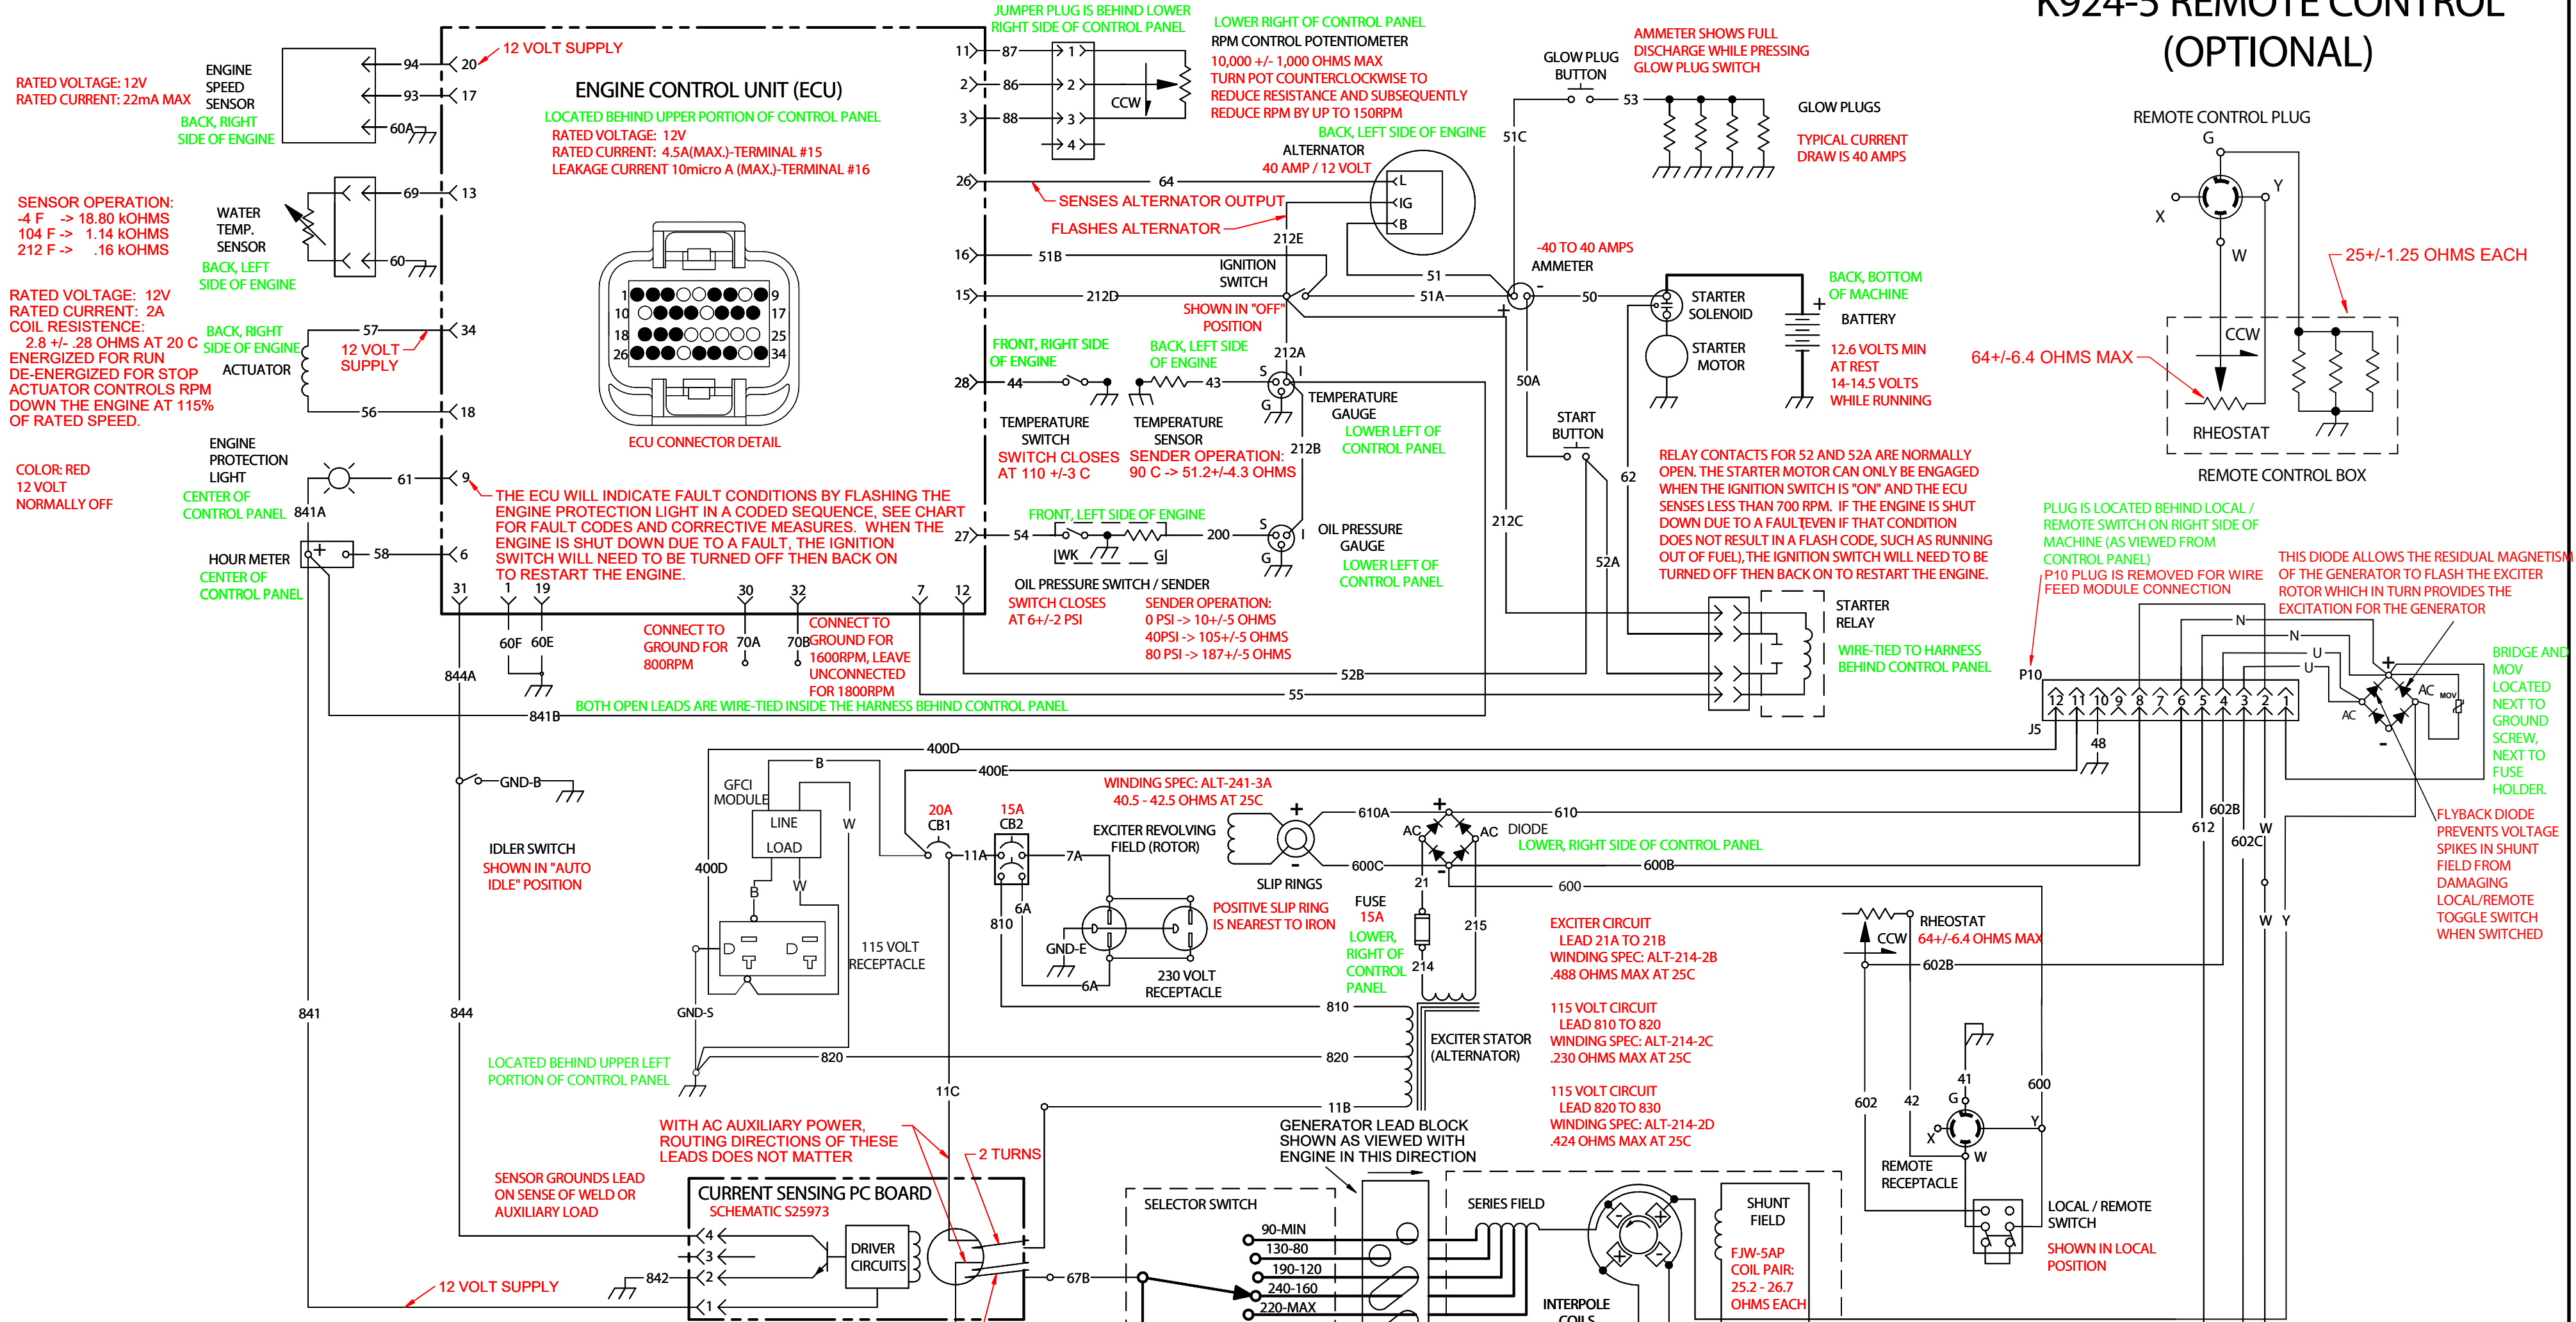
K924-5 REMOTE CONTROL (OPTIONAL)

RATED VOLTAGE: 12V
RATED CURRENT: 22mA MAX

ENGINE SPEED SENSOR
BACK, RIGHT SIDE OF ENGINE

94 93 60A

20 12 VOLT SUPPLY
17

ENGINE CONTROL UNIT (ECU)
LOCATED BEHIND UPPER PORTION OF CONTROL PANEL
RATED VOLTAGE: 12V
RATED CURRENT: 4.5A(MAX.)-TERMINAL #15
LEAKAGE CURRENT 10micro A (MAX.)-TERMINAL #16

JUMPER PLUG IS BEHIND LOWER RIGHT SIDE OF CONTROL PANEL
11 87 1
2 86 2
3 88 3
4
CCW

LOWER RIGHT OF CONTROL PANEL
RPM CONTROL POTENTIOMETER
10,000 +/- 1,000 OHMS MAX
TURN POT COUNTERCLOCKWISE TO REDUCE RESISTANCE AND SUBSEQUENTLY REDUCE RPM BY UP TO 150RPM

GLOW PLUG BUTTON
AMMETER SHOWS FULL DISCHARGE WHILE PRESSING GLOW PLUG SWITCH
53
GLOW PLUGS
TYPICAL CURRENT DRAW IS 40 AMPS
51C

REMOTE CONTROL PLUG
G X Y W

SENSOR OPERATION:
-4 F -> 18.80 kOHMS
104 F -> 1.14 kOHMS
212 F -> .16 kOHMS

WATER TEMP. SENSOR
BACK, LEFT SIDE OF ENGINE
69 13
60

26 64
SENSES ALTERNATOR OUTPUT
FLASHES ALTERNATOR
BACK, LEFT SIDE OF ENGINE
ALTERNATOR
40 AMP / 12 VOLT
L IG B
212E

-40 TO 40 AMPS
AMMETER

25+/-1.25 OHMS EACH

16 51B
IGNITION SWITCH
51
15 212D 51A
SHOWN IN "OFF" POSITION
50
STARTER SOLENOID
BACK, BOTTOM OF MACHINE
BATTERY
STARTER MOTOR
12.6 VOLTS MIN AT REST
14-14.5 VOLTS WHILE RUNNING

CCW
64+/-6.4 OHMS MAX
RHEOSTAT
REMOTE CONTROL BOX

RATED VOLTAGE: 12V
RATED CURRENT: 2A
COIL RESISTENCE:
2.8 +/- .28 OHMS AT 20 C
ENERGIZED FOR RUN
DE-ENERGIZED FOR STOP
ACTUATOR CONTROLS RPM DOWN THE ENGINE AT 115% OF RATED SPEED.

BACK, RIGHT SIDE OF ENGINE
57 34
12 VOLT SUPPLY
ACTUATOR
56 18

1 9
10 17
18 25
26 34
ECU CONNECTOR DETAIL

FRONT, RIGHT SIDE OF ENGINE
BACK, LEFT SIDE OF ENGINE
212A
28 44 43
S I G
TEMPERATURE GAUGE
LOWER LEFT OF CONTROL PANEL
TEMPERATURE SWITCH
SWITCH CLOSES AT 110 +/-3 C
TEMPERATURE SENSOR
SENDER OPERATION:
90 C -> 51.2+/-4.3 OHMS
212B
50A
START BUTTON

COLOR: RED
12 VOLT
NORMALLY OFF
ENGINE PROTECTION LIGHT
CENTER OF CONTROL PANEL
61 9
841A

THE ECU WILL INDICATE FAULT CONDITIONS BY FLASHING THE ENGINE PROTECTION LIGHT IN A CODED SEQUENCE, SEE CHART FOR FAULT CODES AND CORRECTIVE MEASURES. WHEN THE ENGINE IS SHUT DOWN DUE TO A FAULT, THE IGNITION SWITCH WILL NEED TO BE TURNED OFF THEN BACK ON TO RESTART THE ENGINE.

RELAY CONTACTS FOR 52 AND 52A ARE NORMALLY OPEN. THE STARTER MOTOR CAN ONLY BE ENGAGED WHEN THE IGNITION SWITCH IS "ON" AND THE ECU SENSES LESS THAN 700 RPM. IF THE ENGINE IS SHUT DOWN DUE TO A FAULT(EVEN IF THAT CONDITION DOES NOT RESULT IN A FLASH CODE, SUCH AS RUNNING OUT OF FUEL), THE IGNITION SWITCH WILL NEED TO BE TURNED OFF THEN BACK ON TO RESTART THE ENGINE.
62

PLUG IS LOCATED BEHIND LOCAL / REMOTE SWITCH ON RIGHT SIDE OF MACHINE (AS VIEWED FROM CONTROL PANEL)
P10 PLUG IS REMOVED FOR WIRE FEED MODULE CONNECTION
THIS DIODE ALLOWS THE RESIDUAL MAGNETISM OF THE GENERATOR TO FLASH THE EXCITER ROTOR WHICH IN TURN PROVIDES THE EXCITATION FOR THE GENERATOR

HOUR METER
CENTER OF CONTROL PANEL
58 6
FRONT, LEFT SIDE OF ENGINE
27 54 200
WK G
S I G
OIL PRESSURE GAUGE
LOWER LEFT OF CONTROL PANEL
OIL PRESSURE SWITCH / SENDER
SWITCH CLOSES AT 6+/-2 PSI
SENDER OPERATION:
0 PSI -> 10+/-5 OHMS
40PSI -> 105+/-5 OHMS
80 PSI -> 187+/-5 OHMS
212C 52A
STARTER RELAY
WIRE-TIED TO HARNESS BEHIND CONTROL PANEL

31 1 19 30 32 7 12
60F 60E
844A
CONNECT TO GROUND FOR 800RPM
70A 70B
CONNECT TO GROUND FOR 1600RPM, LEAVE UNCONNECTED FOR 1800RPM
52B
55
841B
BOTH OPEN LEADS ARE WIRE-TIED INSIDE THE HARNESS BEHIND CONTROL PANEL

N N U U
P10
12 11 10 9 8 7 6 5 4 3 2 1
J5
48
AC AC MOV
BRIDGE AND MOV LOCATED NEXT TO GROUND SCREW, NEXT TO FUSE HOLDER.

400D
400E
B
GFCI MODULE
LINE
LOAD
W
GND-B
IDLER SWITCH
SHOWN IN "AUTO IDLE" POSITION
400D
B W
115 VOLT RECEPTACLE
20A CB1
15A CB2
11A 7A
6A
810
GND-E
6A
230 VOLT RECEPTACLE
WINDING SPEC: ALT-241-3A
40.5 - 42.5 OHMS AT 25C
EXCITER REVOLVING FIELD (ROTOR)
SLIP RINGS
610A
600C
POSITIVE SLIP RING IS NEAREST TO IRON
AC AC DIODE
610
600B
LOWER, RIGHT SIDE OF CONTROL PANEL
21
600
FUSE 15A
LOWER, RIGHT OF CONTROL PANEL
214 215
602B 612 602C W
FLYBACK DIODE PREVENTS VOLTAGE SPIKES IN SHUNT FIELD FROM DAMAGING LOCAL/REMOTE TOGGLE SWITCH WHEN SWITCHED
EXCITER CIRCUIT
LEAD 21A TO 21B
WINDING SPEC: ALT-214-2B
.488 OHMS MAX AT 25C
RHEOSTAT
CCW
64+/-6.4 OHMS MAX
602B
W Y

841 844 GND-S
810
EXCITER STATOR (ALTERNATOR)
115 VOLT CIRCUIT
LEAD 810 TO 820
WINDING SPEC: ALT-214-2C
.230 OHMS MAX AT 25C
LOCATED BEHIND UPPER LEFT PORTION OF CONTROL PANEL
820 820
11C
11B
115 VOLT CIRCUIT
LEAD 820 TO 830
WINDING SPEC: ALT-214-2D
.424 OHMS MAX AT 25C
41
600
602 42 G
X Y W
REMOTE RECEPTACLE

WITH AC AUXILIARY POWER, ROUTING DIRECTIONS OF THESE LEADS DOES NOT MATTER
2 TURNS
GENERATOR LEAD BLOCK SHOWN AS VIEWED WITH ENGINE IN THIS DIRECTION
SENSOR GROUNDS LEAD ON SENSE OF WELD OR AUXILIARY LOAD
CURRENT SENSING PC BOARD
SCHEMATIC S25973
4 3 2 1
DRIVER CIRCUITS
842
12 VOLT SUPPLY
67B
SELECTOR SWITCH
90-MIN
130-80
190-120
240-160
220-MAX
SERIES FIELD
INTERPOLE COILS
SHUNT FIELD
FJW-5AP COIL PAIR: 25.2 - 26.7 OHMS EACH
LOCAL / REMOTE SWITCH
SHOWN IN LOCAL POSITION